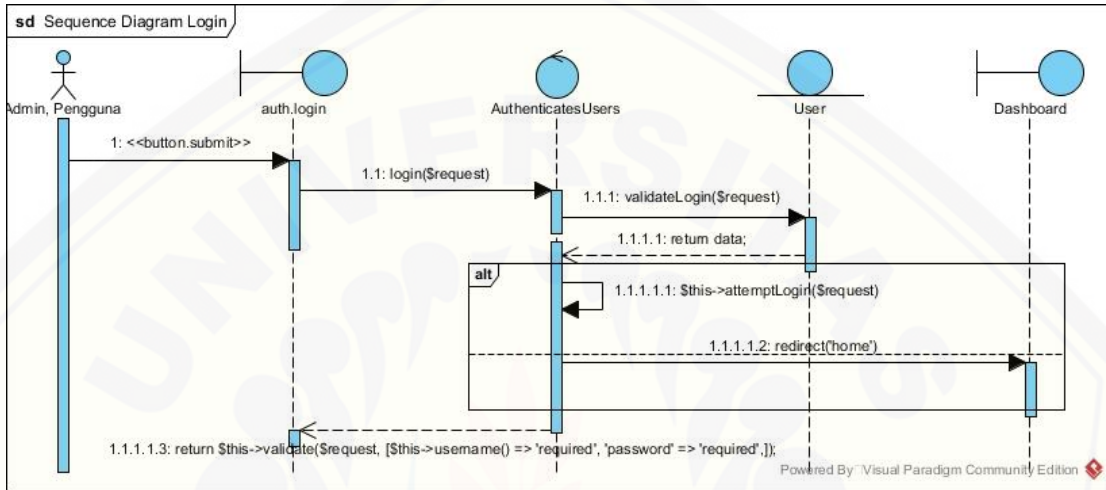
sd Sequence Diagram Login

Admin, Pengguna

auth.login

AuthenticatesUsers

User

Dashboard

1: <<button.submit>>

1.1: login($request)

1.1.1: validateLogin($request)

1.1.1.1: return data;

alt

1.1.1.1.1: $this->attemptLogin($request)

1.1.1.1.2: redirect('home')

1.1.1.1.3: return $this->validate($request, [$this->username() => 'required', 'password' => 'required',]);

Powered By Visual Paradigm Community Edition